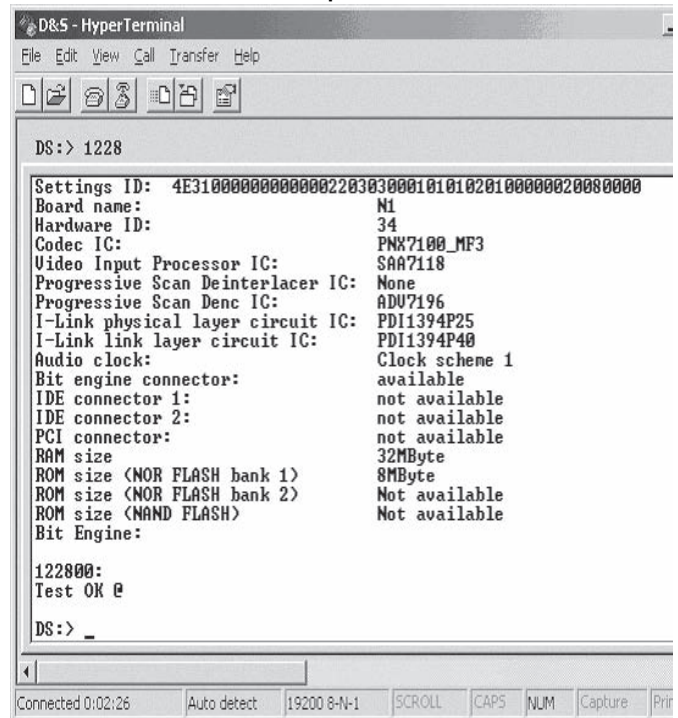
D&S - HyperTerminal

File Edit View Call Transfer Help

DS:> 1228

Settings ID: 4E310000000000002203030001010102010000002008000
Board name: N1
Hardware ID: 34
Codec IC: PNX7100_MF3
Video Input Processor IC: SAA7118
Progressive Scan Deinterlacer IC: None
Progressive Scan Denc IC: ADV7196
I-Link physical layer circuit IC: PDI1394P25
I-Link link layer circuit IC: PDI1394P40
Audio clock: Clock scheme 1
Bit engine connector: available
IDE connector 1: not available
IDE connector 2: not available
PCI connector: not available
RAM size 32MByte
ROM size (NOR FLASH bank 1) 8MByte
ROM size (NOR FLASH bank 2) Not available
ROM size (NAND FLASH) Not available
Bit Engine:

122800:
Test OK @

DS:> _

Connected 0:02:26 | Auto detect | 19200 8-N-1 | SCROLL | CAPS | NUM | Capture | Pri